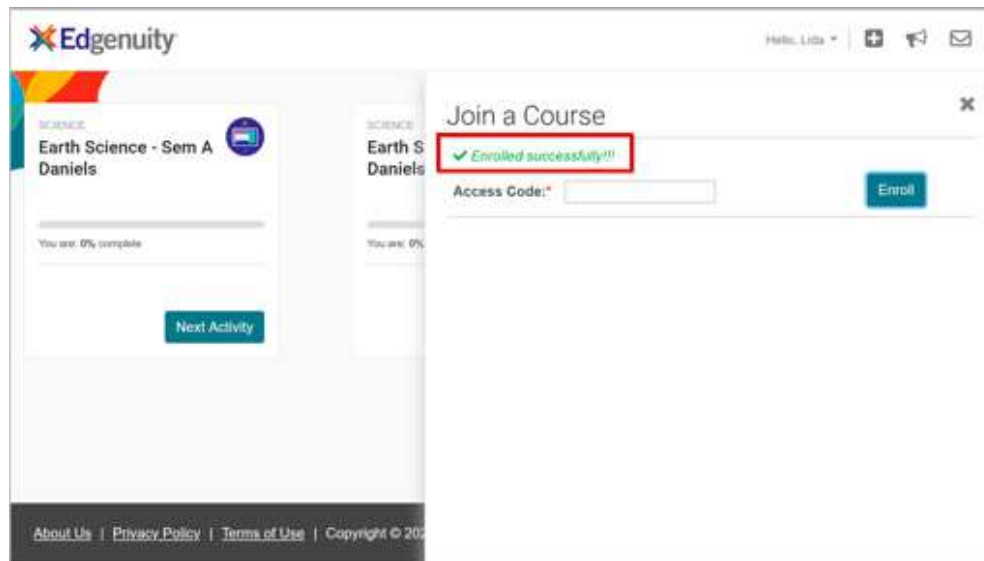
Edgenuity

Hello, Lida ▾

SCIENCE
Earth Science - Sem A
Daniels

You are: 0% complete

Next Activity

SCIENCE
Earth S
Daniels

You are: 0%

Join a Course

✔ Enrolled successfully!!!

Access Code:*

Enroll

About Us | Privacy Policy | Terms of Use | Copyright © 20